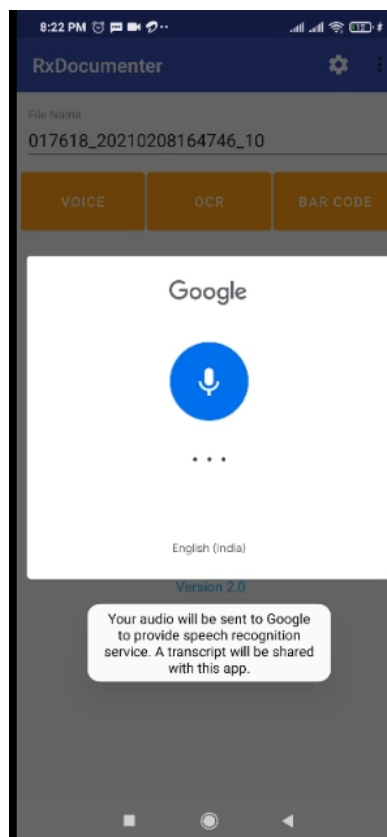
8:22 PM

RxDocumenter

File Name

017618_20210208164746_10

VOICE

OCR

BAR CODE

Google

• • •

English (India)

Version 2.0

Your audio will be sent to Google to provide speech recognition service. A transcript will be shared with this app.